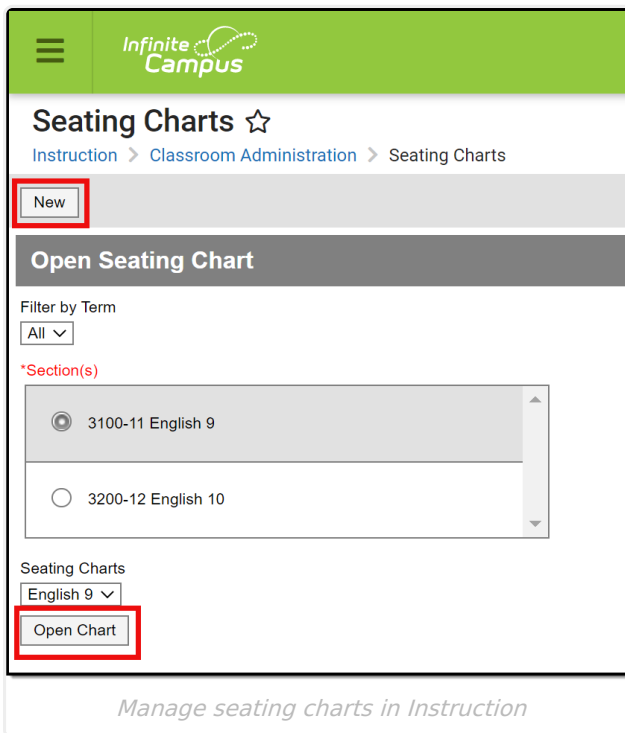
Infinite Campus

Seating Charts ☆

Instruction > Classroom Administration > Seating Charts

New

Open Seating Chart

Filter by Term

All

*Section(s)

3100-11 English 9

3200-12 English 10

Seating Charts

English 9

Open Chart

Manage seating charts in Instruction